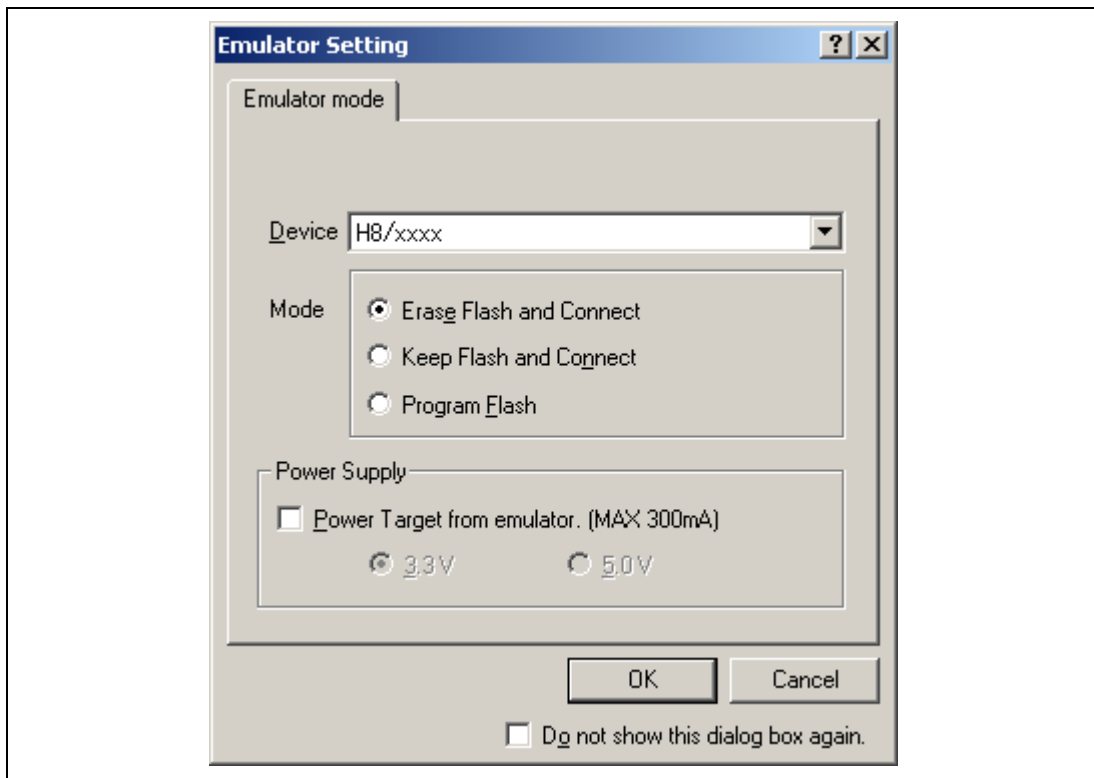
Emulator Setting

?

Emulator mode

Device H8/xxxx

Mode

Erase Flash and Connect

Keep Flash and Connect

Program Flash

Power Supply

Power Target from emulator. (MAX 300mA)

3.3V

5.0V

OK

Cancel

Do not show this dialog box again.